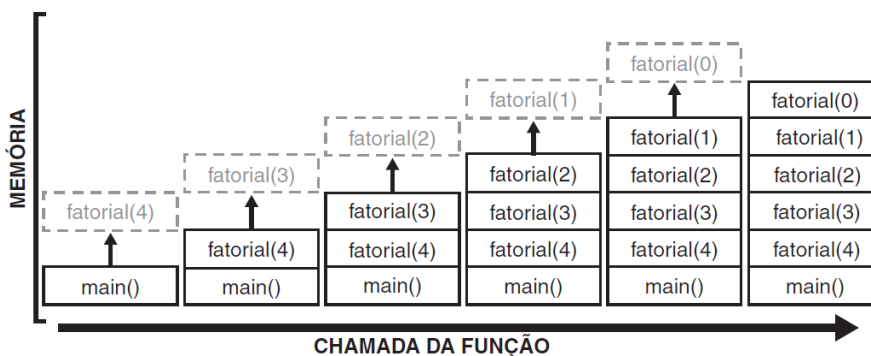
MEMÓRIA

fatorial(4)
main()

fatorial(3)
fatorial(4)
main()

fatorial(2)
fatorial(3)
fatorial(4)
main()

fatorial(1)
fatorial(2)
fatorial(3)
fatorial(4)
main()

fatorial(0)
fatorial(1)
fatorial(2)
fatorial(3)
fatorial(4)
main()

fatorial(0)
fatorial(1)
fatorial(2)
fatorial(3)
fatorial(4)
main()

CHAMADA DA FUNÇÃO